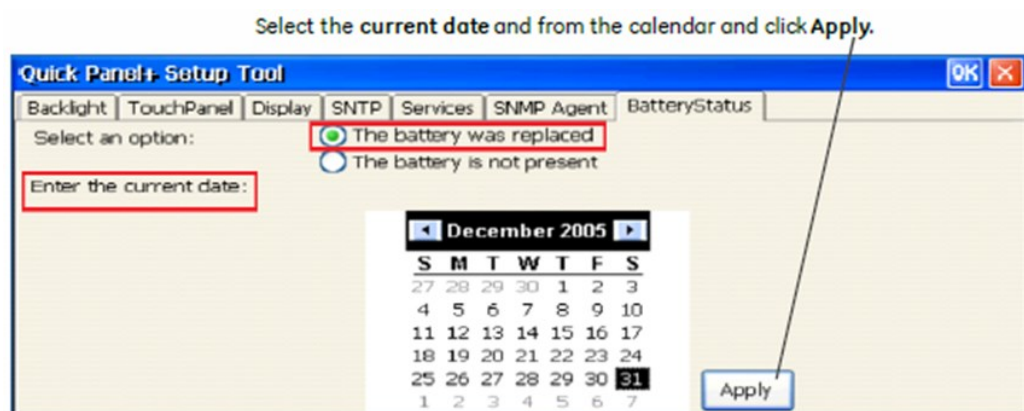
Select the **current date** and from the calendar and click **Apply.**

Quick Panel+ Setup Tool

OK

Backlight | TouchPanel | Display | SNTP | Services | SNMP Agent | BatteryStatus

Select an option:

The battery was replaced

The battery is not present

Enter the current date:

December 2005

| S | M | T | W | T | F | S |
|---|---|---|---|---|---|---|
| 27 | 28 | 29 | 30 | 1 | 2 | 3 |
| 4 | 5 | 6 | 7 | 8 | 9 | 10 |
| 11 | 12 | 13 | 14 | 15 | 16 | 17 |
| 18 | 19 | 20 | 21 | 22 | 23 | 24 |
| 25 | 26 | 27 | 28 | 29 | 30 | 31 |
| 1 | 2 | 3 | 4 | 5 | 6 | 7 |

Apply